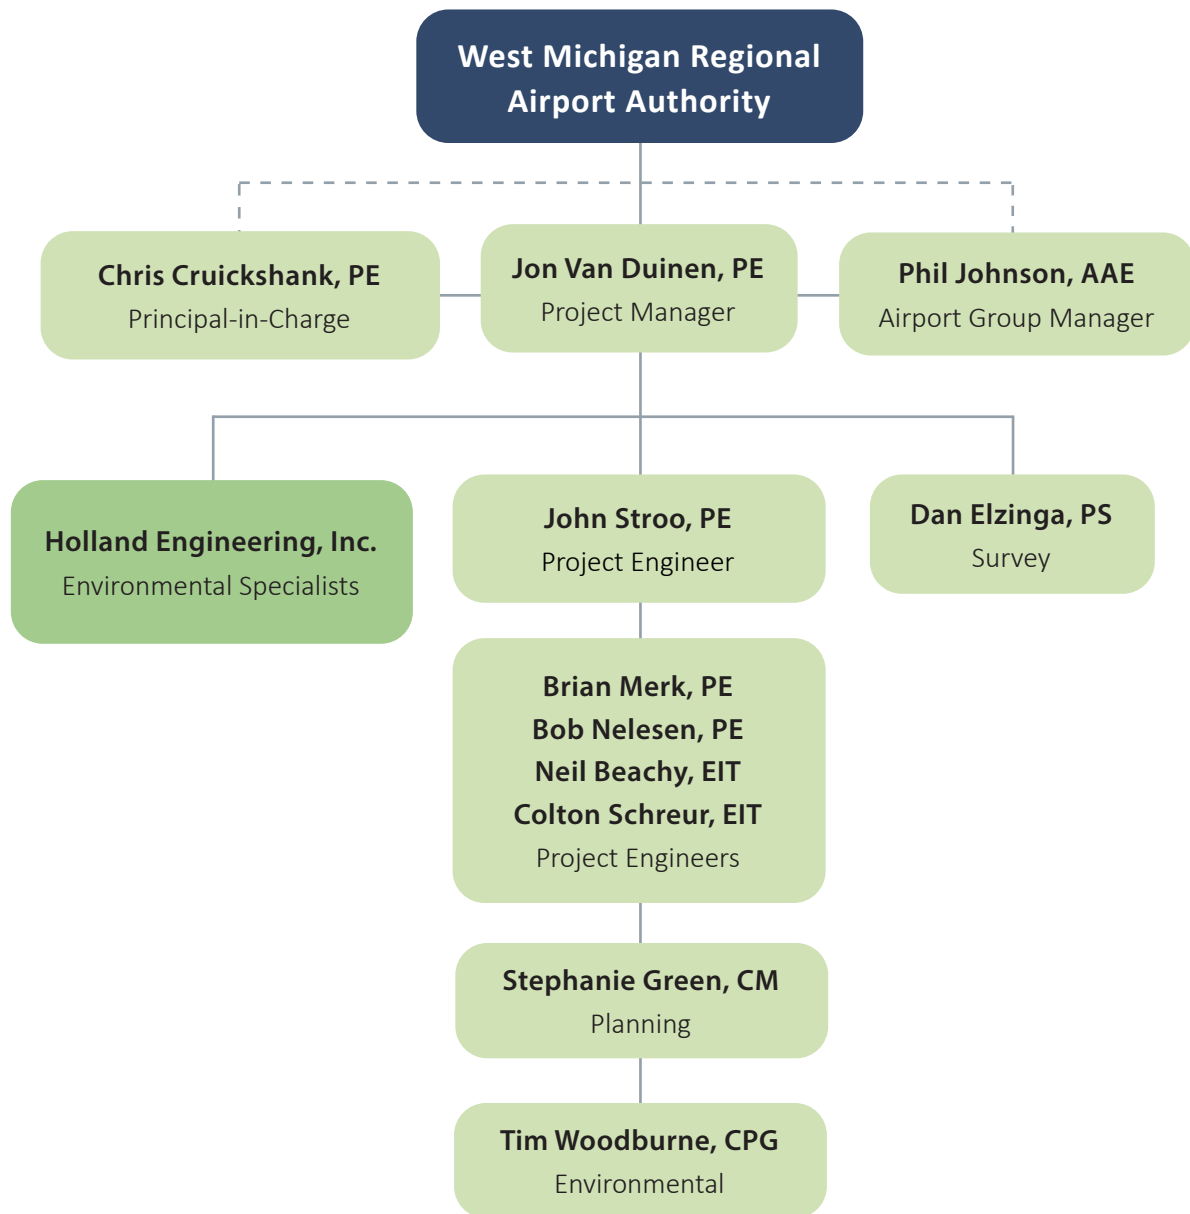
West Michigan Regional Airport Authority

Chris Cruickshank, PE
Principal-in-Charge

Jon Van Duinen, PE
Project Manager

Phil Johnson, AAE
Airport Group Manager

Holland Engineering, Inc.
Environmental Specialists

John Stroo, PE
Project Engineer

Dan Elzinga, PS
Survey

Brian Merk, PE
Bob Nelesen, PE
Neil Beachy, EIT
Colton Schreur, EIT
Project Engineers

Stephanie Green, CM
Planning

Tim Woodburne, CPG
Environmental